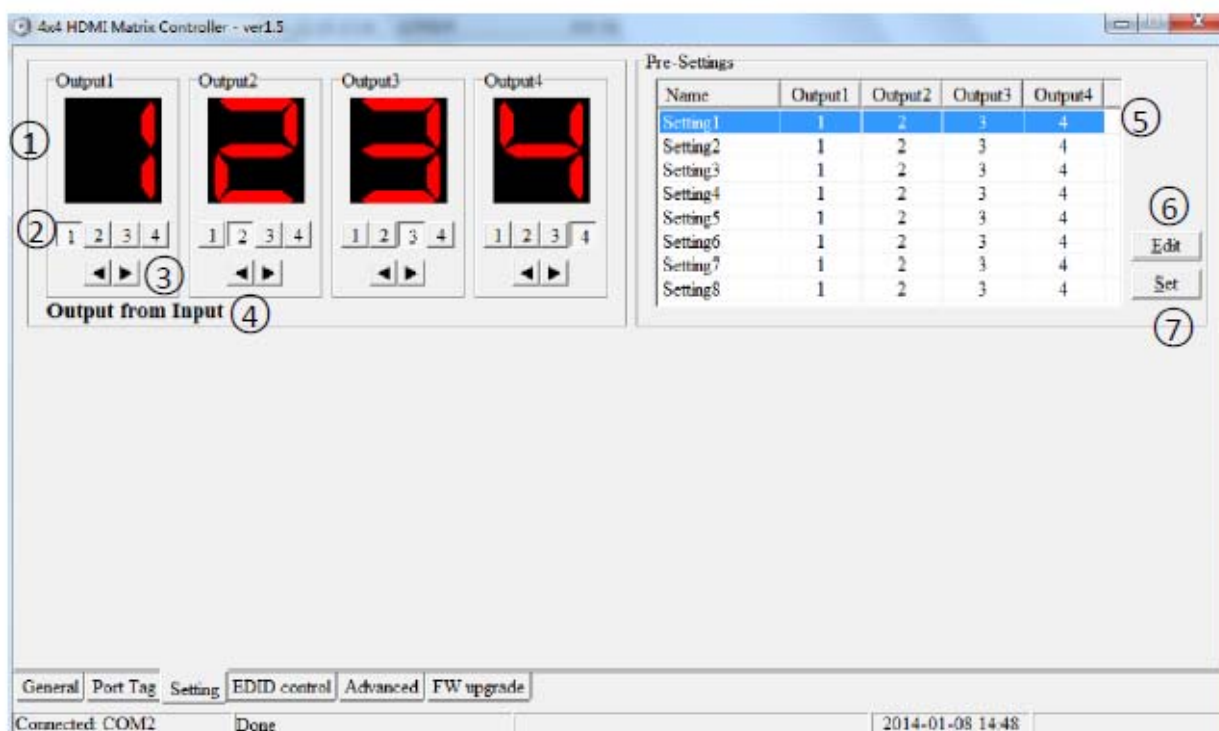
4x4 HDMI Matrix Controller - ver1.5

Output1
①
1
②1 2 3 4
◄ ► ③

Output2
2
1 2 3 4
◄ ►

Output3
3
1 2 3 4
◄ ►

Output4
4
1 2 3 4
◄ ►

Output from Input ④

Pre-Settings

| Name | Output1 | Output2 | Output3 | Output4 |
|---|---|---|---|---|
| Setting1 | 1 | 2 | 3 | 4 |
| Setting2 | 1 | 2 | 3 | 4 |
| Setting3 | 1 | 2 | 3 | 4 |
| Setting4 | 1 | 2 | 3 | 4 |
| Setting5 | 1 | 2 | 3 | 4 |
| Setting6 | 1 | 2 | 3 | 4 |
| Setting7 | 1 | 2 | 3 | 4 |
| Setting8 | 1 | 2 | 3 | 4 |

⑤
⑥
Edit
Set
⑦

General | Port Tag | Setting | EDID control | Advanced | FW upgrade

Connected: COM2 | Done | 2014-01-08 14:48